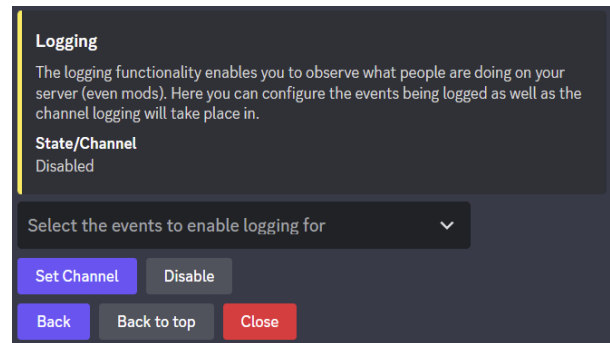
Logging

The logging functionality enables you to observe what people are doing on your server (even mods). Here you can configure the events being logged as well as the channel logging will take place in.

State/Channel
Disabled

Select the events to enable logging for

Set Channel
Disable
Back
Back to top
Close